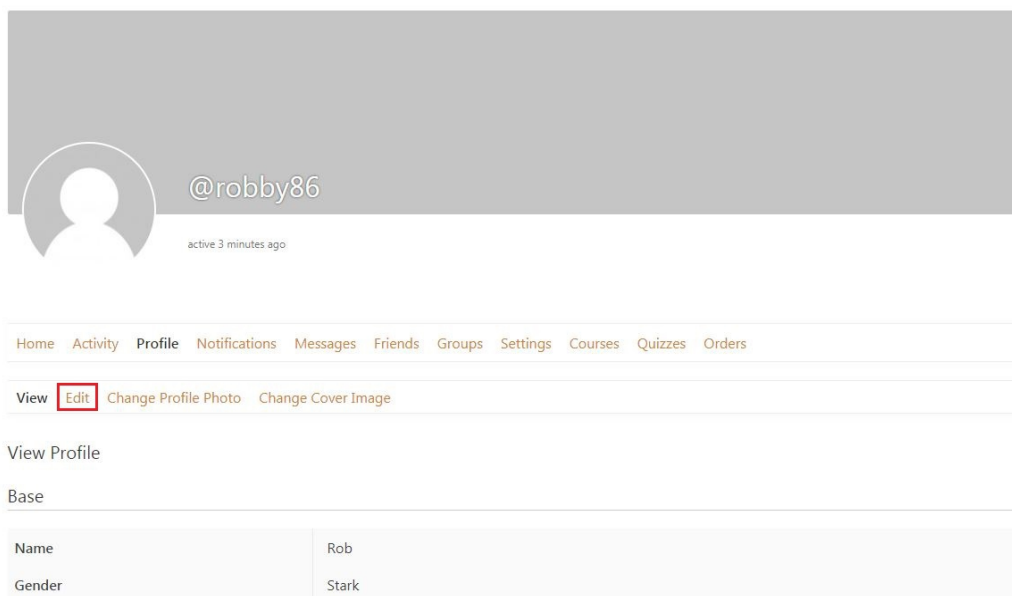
@robby86

active 3 minutes ago

Home Activity Profile Notifications Messages Friends Groups Settings Courses Quizzes Orders

View Edit Change Profile Photo Change Cover Image

View Profile

Base

| | |
|---|---|
| Name | Rob |
| Gender | Stark |